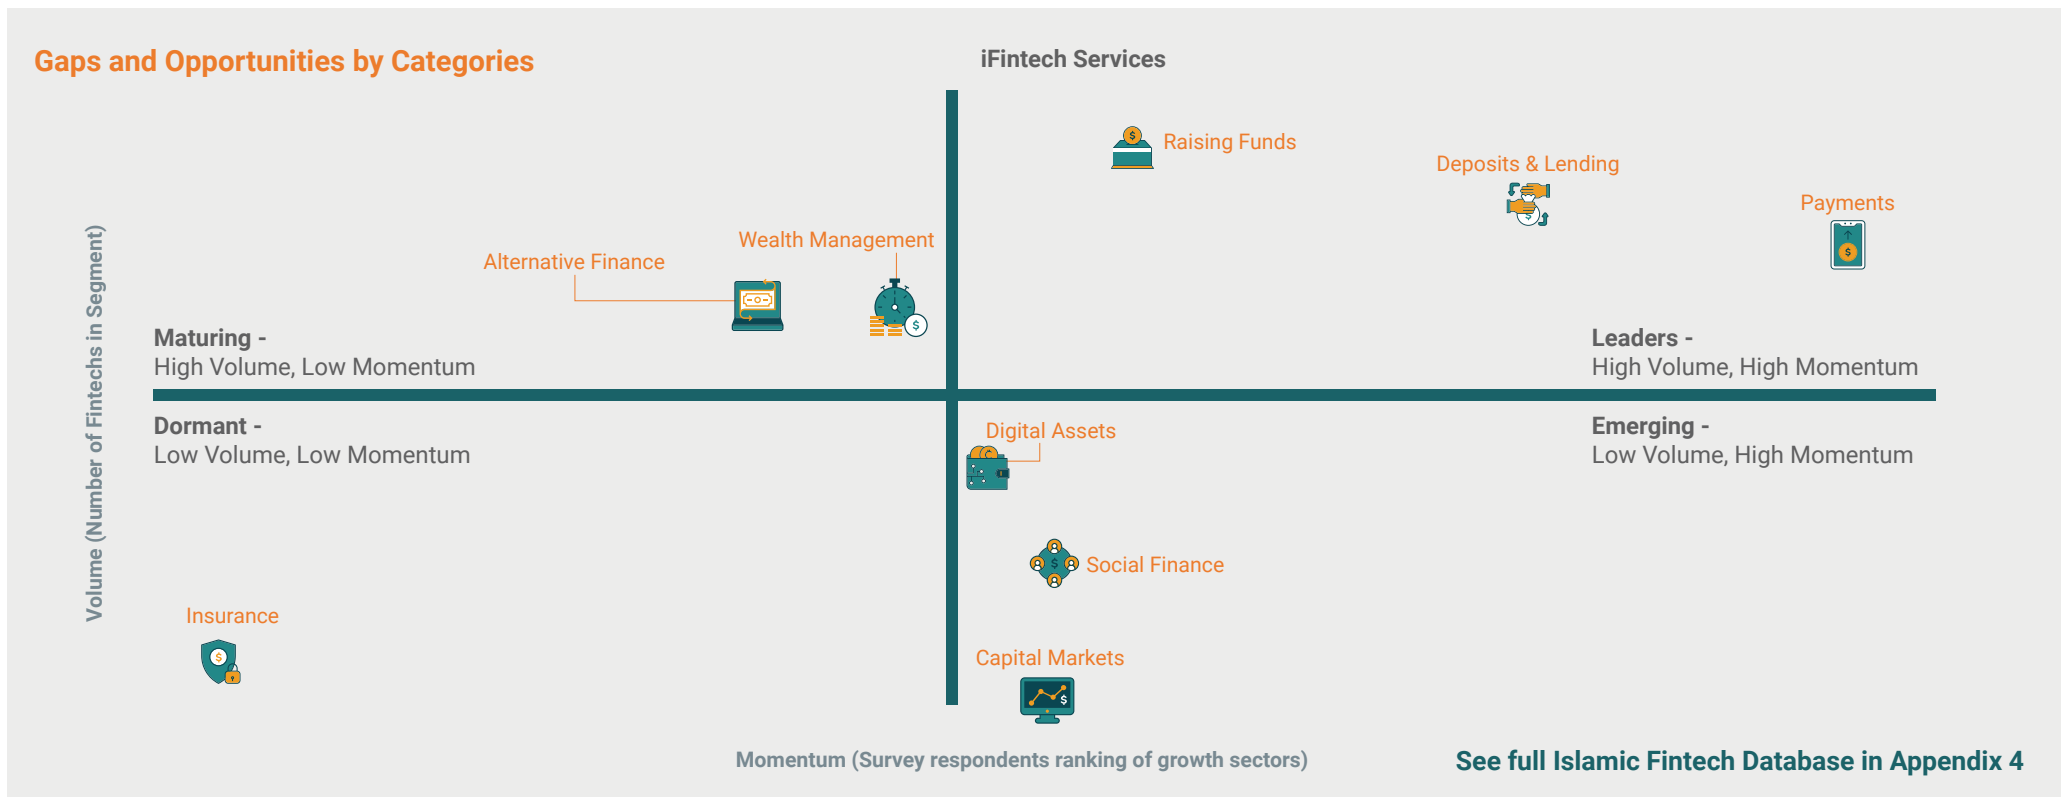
Gaps and Opportunities by Categories

iFintech Services

Raising Funds

Deposits & Lending

Payments

Wealth Management

Alternative Finance

Volume (Number of Fintechs in Segment)

Maturing -
High Volume, Low Momentum

Leaders -
High Volume, High Momentum

Dormant -
Low Volume, Low Momentum

Emerging -
Low Volume, High Momentum

Digital Assets

Social Finance

Insurance

Capital Markets

Momentum (Survey respondents ranking of growth sectors)

See full Islamic Fintech Database in Appendix 4